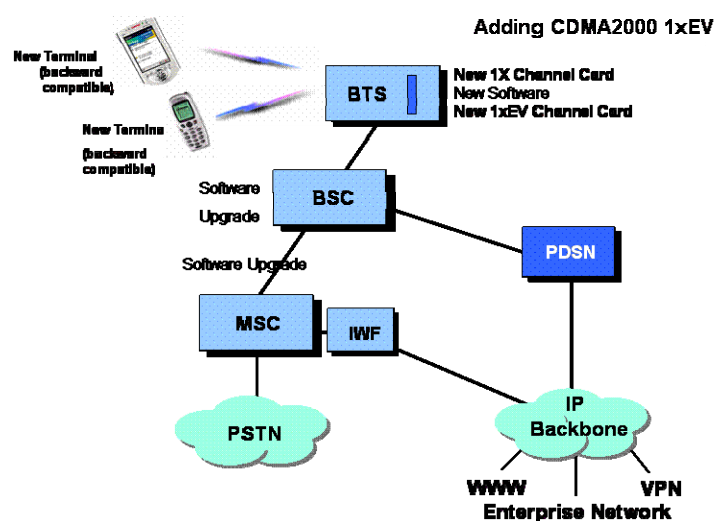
Adding CDMA2000 1xEV

New Terminal (backward compatible)

New Termina (backward compatible)

BTS

New 1X Channel Card
New Software
New 1xEV Channel Card

Software Upgrade

BSC

PDSN

Software Upgrade

MSC

IWF

PSTN

IP Backbone

WWW

VPN

Enterprise Network